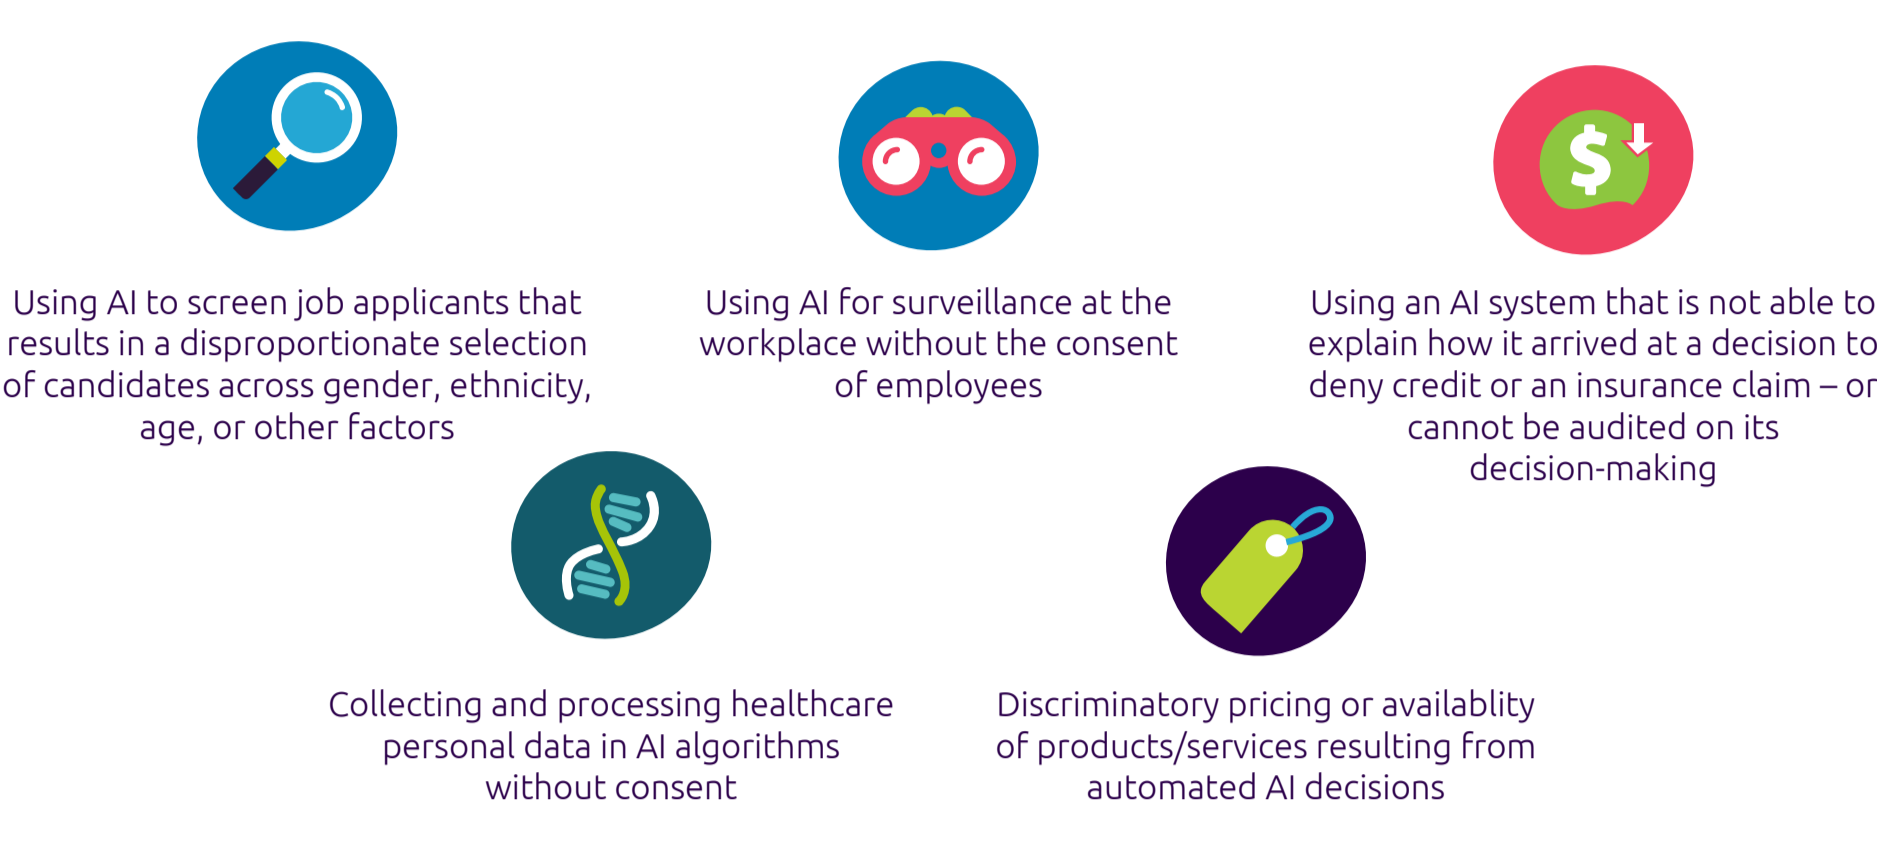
Using AI to screen job applicants that results in a disproportionate selection of candidates across gender, ethnicity, age, or other factors

Using AI for surveillance at the workplace without the consent of employees

Using an AI system that is not able to explain how it arrived at a decision to deny credit or an insurance claim – or cannot be audited on its decision-making

$

Collecting and processing healthcare personal data in AI algorithms without consent

Discriminatory pricing or availablity of products/services resulting from automated AI decisions